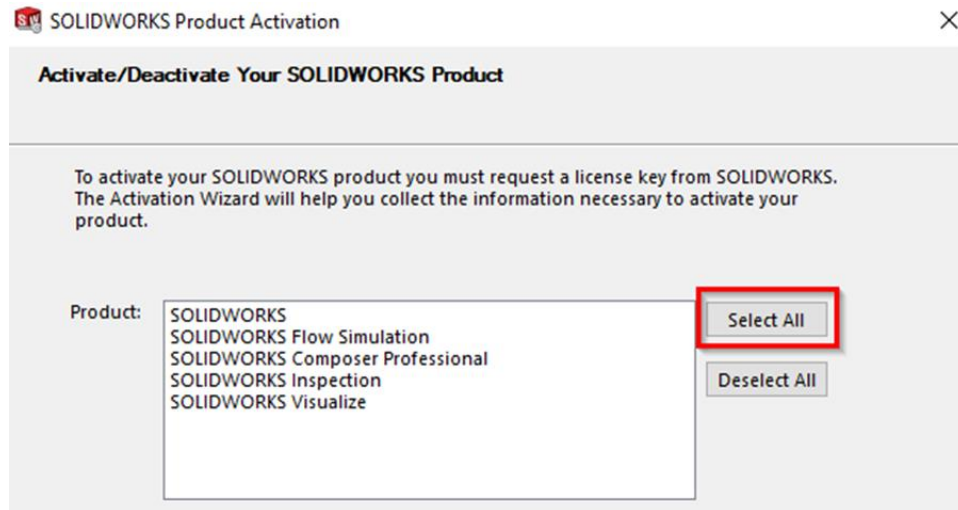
SOLIDWORKS Product Activation

×

Activate/Deactivate Your SOLIDWORKS Product

To activate your SOLIDWORKS product you must request a license key from SOLIDWORKS. The Activation Wizard will help you collect the information necessary to activate your product.

Product:

SOLIDWORKS
SOLIDWORKS Flow Simulation
SOLIDWORKS Composer Professional
SOLIDWORKS Inspection
SOLIDWORKS Visualize

Select All

Deselect All